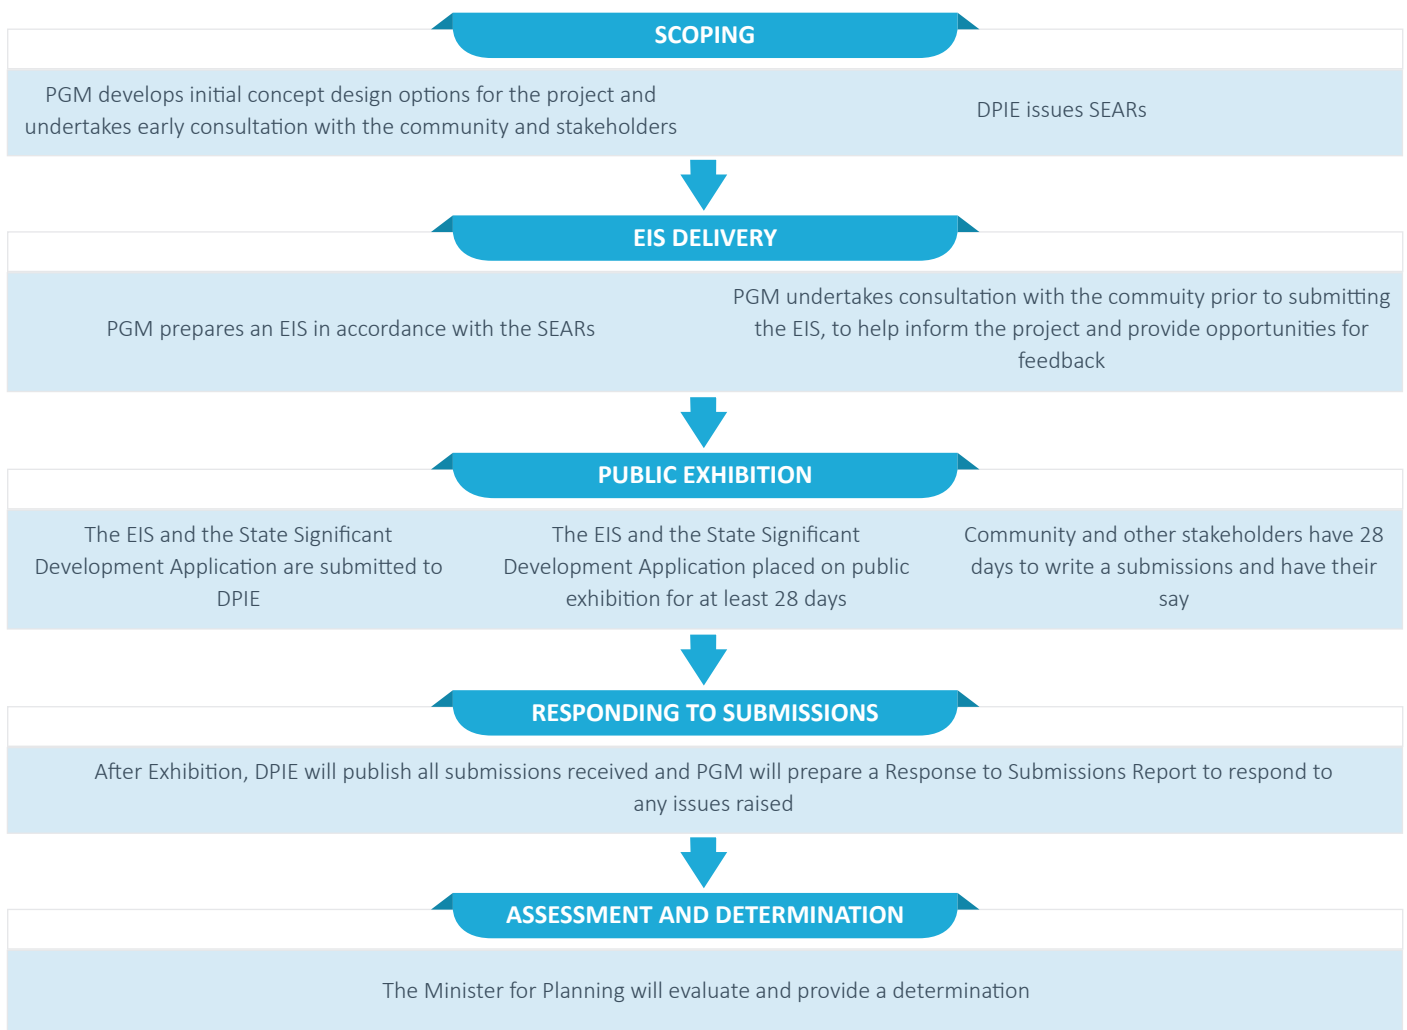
SCOPING

PGM develops initial concept design options for the project and undertakes early consultation with the community and stakeholders

DPIE issues SEARs

EIS DELIVERY

PGM prepares an EIS in accordance with the SEARs

PGM undertakes consultation with the commuity prior to submitting the EIS, to help inform the project and provide opportunities for feedback

PUBLIC EXHIBITION

The EIS and the State Significant Development Application are submitted to DPIE

The EIS and the State Significant Development Application placed on public exhibition for at least 28 days

Community and other stakeholders have 28 days to write a submissions and have their say

RESPONDING TO SUBMISSIONS

After Exhibition, DPIE will publish all submissions received and PGM will prepare a Response to Submissions Report to respond to any issues raised

ASSESSMENT AND DETERMINATION

The Minister for Planning will evaluate and provide a determination